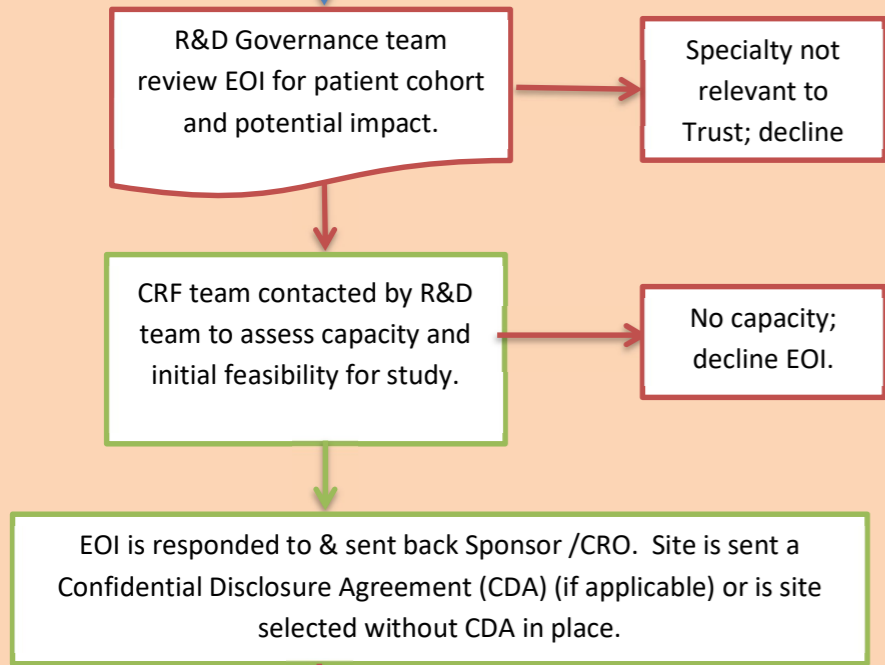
R&D Governance team review EOI for patient cohort and potential impact.

Specialty not relevant to Trust; decline

CRF team contacted by R&D team to assess capacity and initial feasibility for study.

No capacity; decline EOI.

EOI is responded to & sent back Sponsor /CRO. Site is sent a Confidential Disclosure Agreement (CDA) (if applicable) or is site selected without CDA in place.